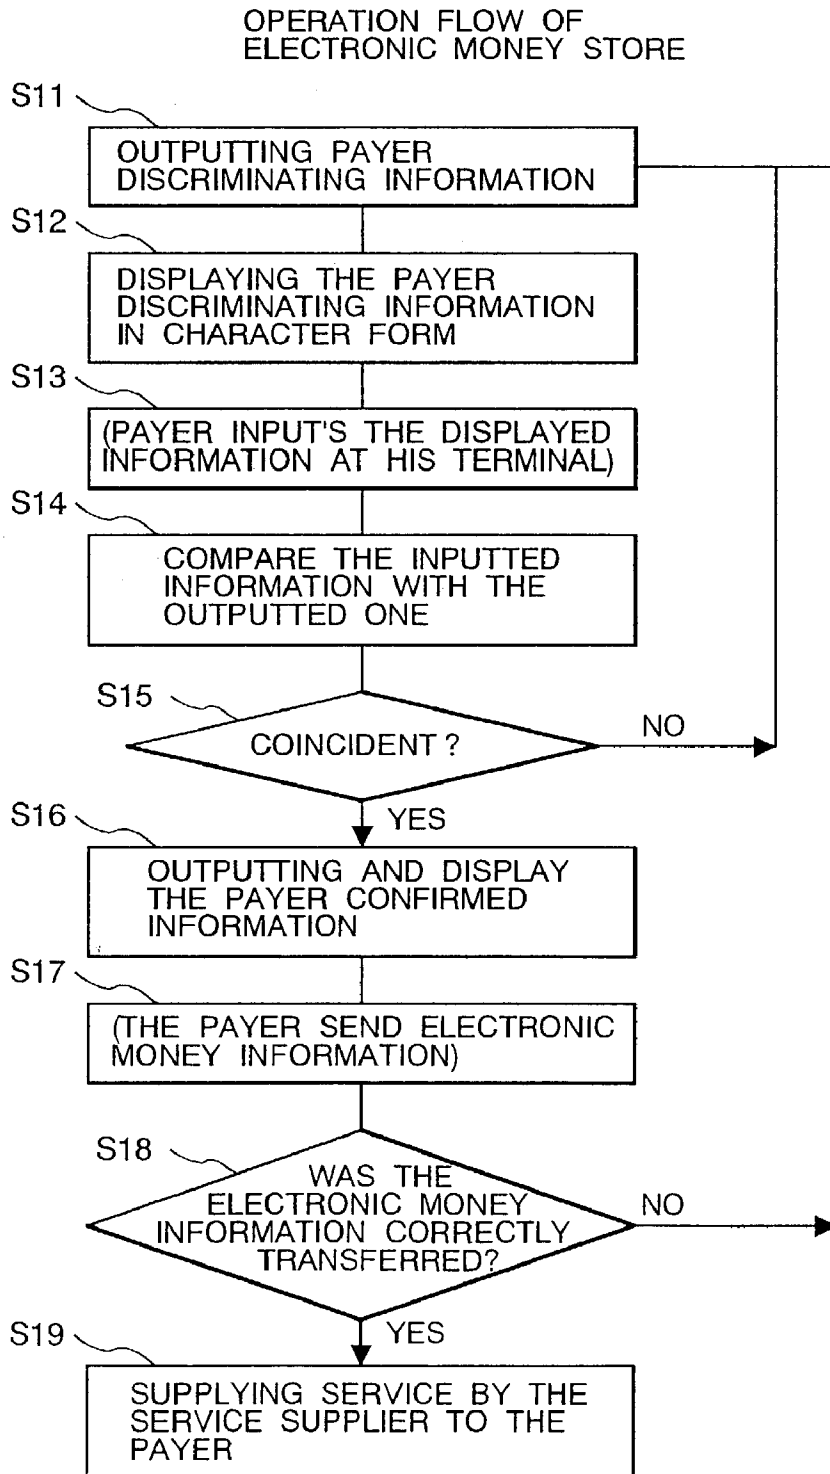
OPERATION FLOW OF ELECTRONIC MONEY STORE

S11

OUTPUTTING PAYER DISCRIMINATING INFORMATION

S12

DISPLAYING THE PAYER DISCRIMINATING INFORMATION IN CHARACTER FORM

S13

(PAYER INPUT'S THE DISPLAYED INFORMATION AT HIS TERMINAL)

S14

COMPARE THE INPUTTED INFORMATION WITH THE OUTPUTTED ONE

S15

COINCIDENT ?

NO

YES

S16

OUTPUTTING AND DISPLAY THE PAYER CONFIRMED INFORMATION

S17

(THE PAYER SEND ELECTRONIC MONEY INFORMATION)

S18

WAS THE ELECTRONIC MONEY INFORMATION CORRECTLY TRANSFERRED?

NO

YES

S19

SUPPLYING SERVICE BY THE SERVICE SUPPLIER TO THE PAYER